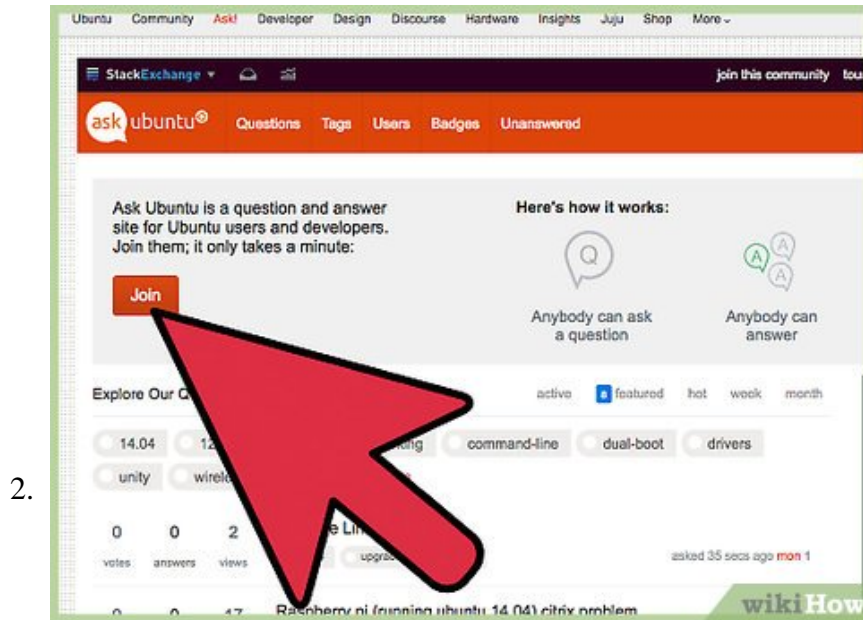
2.

Ubuntu Community Ask! Developer Design Discourse Hardware Insights Juju Shop More

StackExchange join this community tou

ask ubuntu Questions Tags Users Badges Unanswered

Ask Ubuntu is a question and answer site for Ubuntu users and developers. Join them; it only takes a minute:

Join

Here's how it works:

Q

A A A

Anybody can ask a question

Anybody can answer

Explore Our Q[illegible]

active featured hot week month

14.04 12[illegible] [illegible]ing command-line dual-boot drivers

unity wirele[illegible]

0 votes 0 answers 2 views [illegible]e Li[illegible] upgra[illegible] asked 35 secs ago mon 1

0 0 17 Raspberry pi (running ubuntu 14.04) citrix problem

wikiHow